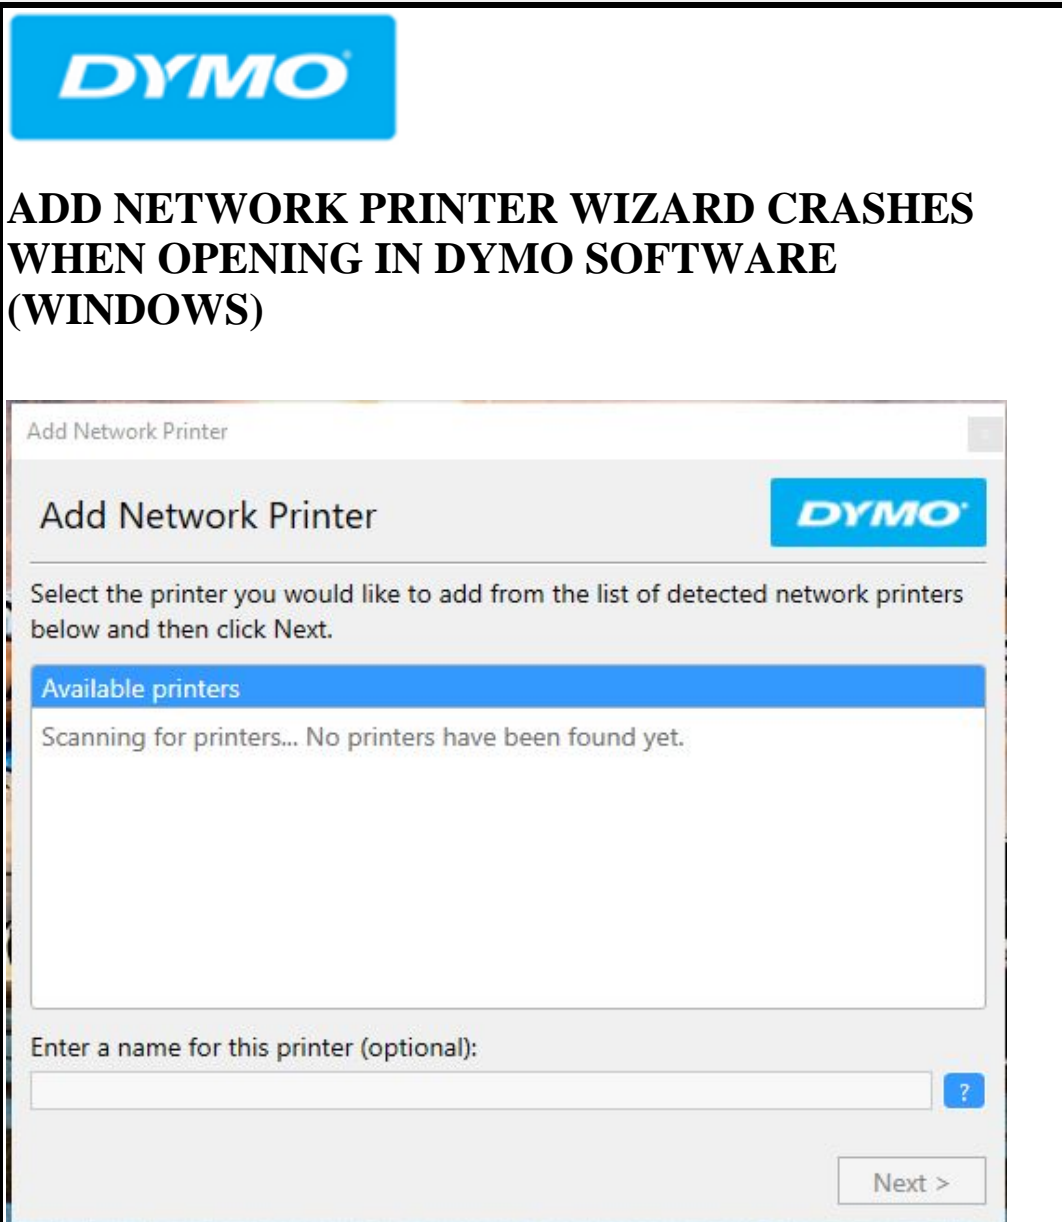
DYMO

ADD NETWORK PRINTER WIZARD CRASHES WHEN OPENING IN DYMO SOFTWARE (WINDOWS)

Add Network Printer

Add Network Printer

DYMO

Select the printer you would like to add from the list of detected network printers below and then click Next.

Available printers

Scanning for printers... No printers have been found yet.

Enter a name for this printer (optional):

?

Next >